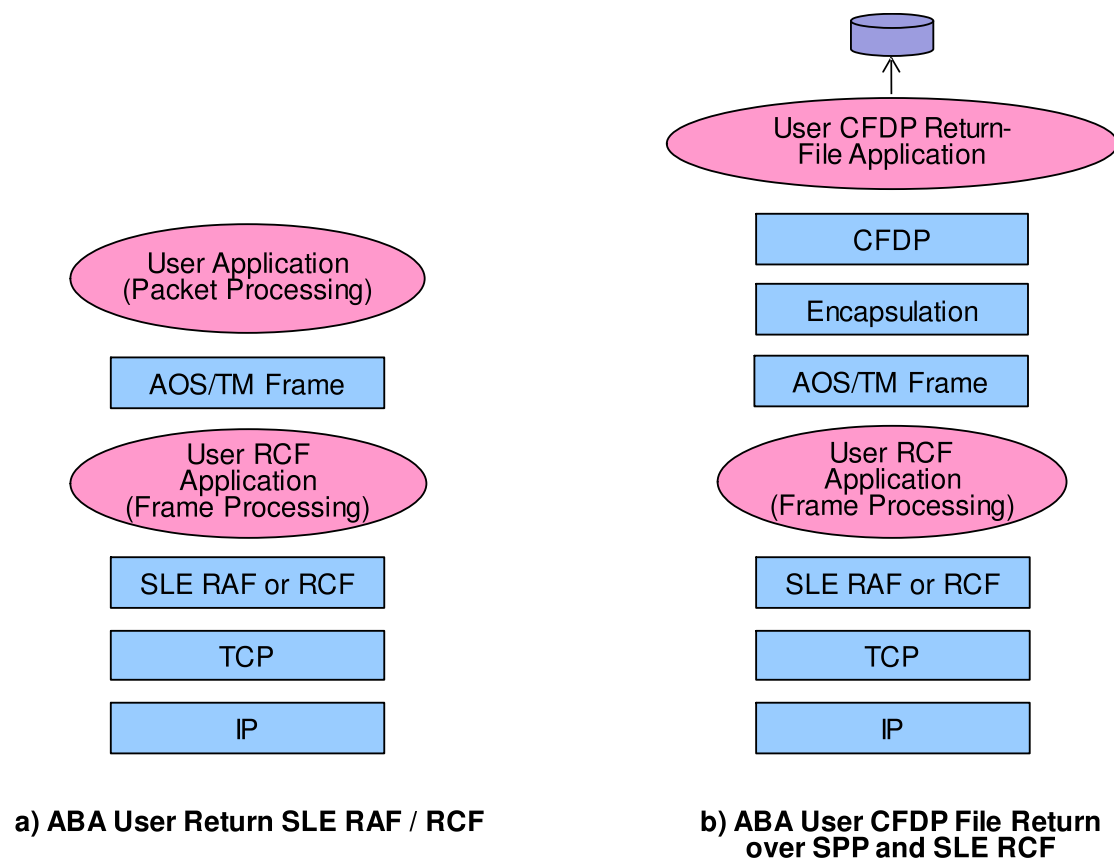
User CFDP Return-File Application

User Application
(Packet Processing)

AOS/TM Frame

User RCF
Application
(Frame Processing)

SLE RAF or RCF

TCP

IP

a) ABA User Return SLE RAF / RCF

CFDP

Encapsulation

AOS/TM Frame

User RCF
Application
(Frame Processing)

SLE RAF or RCF

TCP

IP

b) ABA User CFDP File Return over SPP and SLE RCF